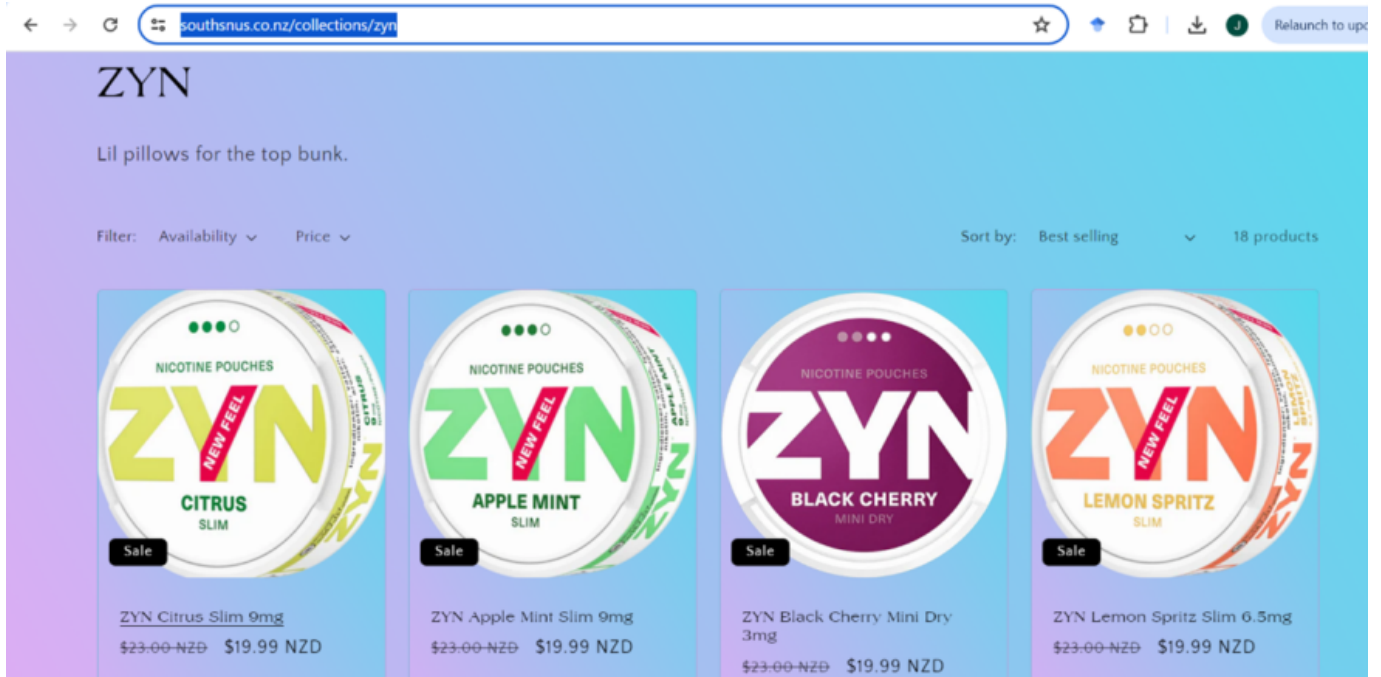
southsnus.co.nz/collections/zyn

Relaunch to upd

ZYN

Lil pillows for the top bunk.

Filter: Availability Price

Sort by: Best selling 18 products

NICOTINE POUCHES
ZYN
NEW FEEL
CITRUS
SLIM
Sale
ZYN Citrus Slim 9mg
~~$23.00 NZD~~ $19.99 NZD

NICOTINE POUCHES
ZYN
NEW FEEL
APPLE MINT
SLIM
Sale
ZYN Apple Mint Slim 9mg
~~$23.00 NZD~~ $19.99 NZD

NICOTINE POUCHES
ZYN
BLACK CHERRY
MINI DRY
Sale
ZYN Black Cherry Mini Dry 3mg
~~$23.00 NZD~~ $19.99 NZD

NICOTINE POUCHES
ZYN
NEW FEEL
LEMON SPRITZ
SLIM
Sale
ZYN Lemon Spritz Slim 6.5mg
~~$23.00 NZD~~ $19.99 NZD